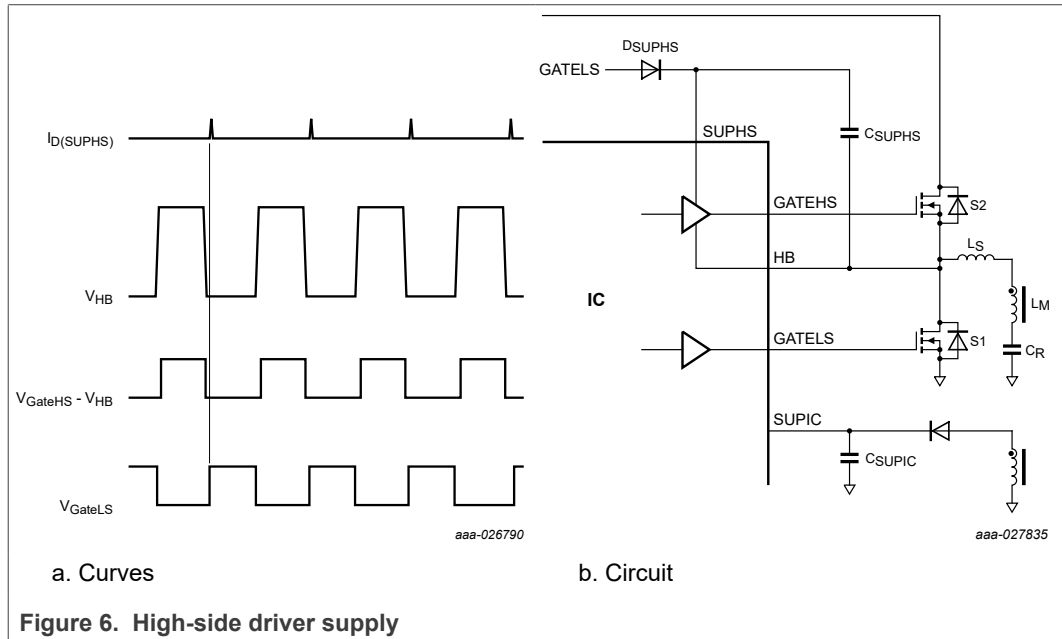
$I_{D(SUPHS)}$

$V_{HB}$

$V_{GateHS} - V_{HB}$

$V_{GateLS}$

aaa-026790

a. Curves

GATELS

$D_{SUPHS}$

SUPHS

$C_{SUPHS}$

GATEHS

S2

HB

$L_S$

IC

$L_M$

GATELS

S1

$C_R$

SUPIC

$C_{SUPIC}$

aaa-027835

b. Circuit

Figure 6. High-side driver supply